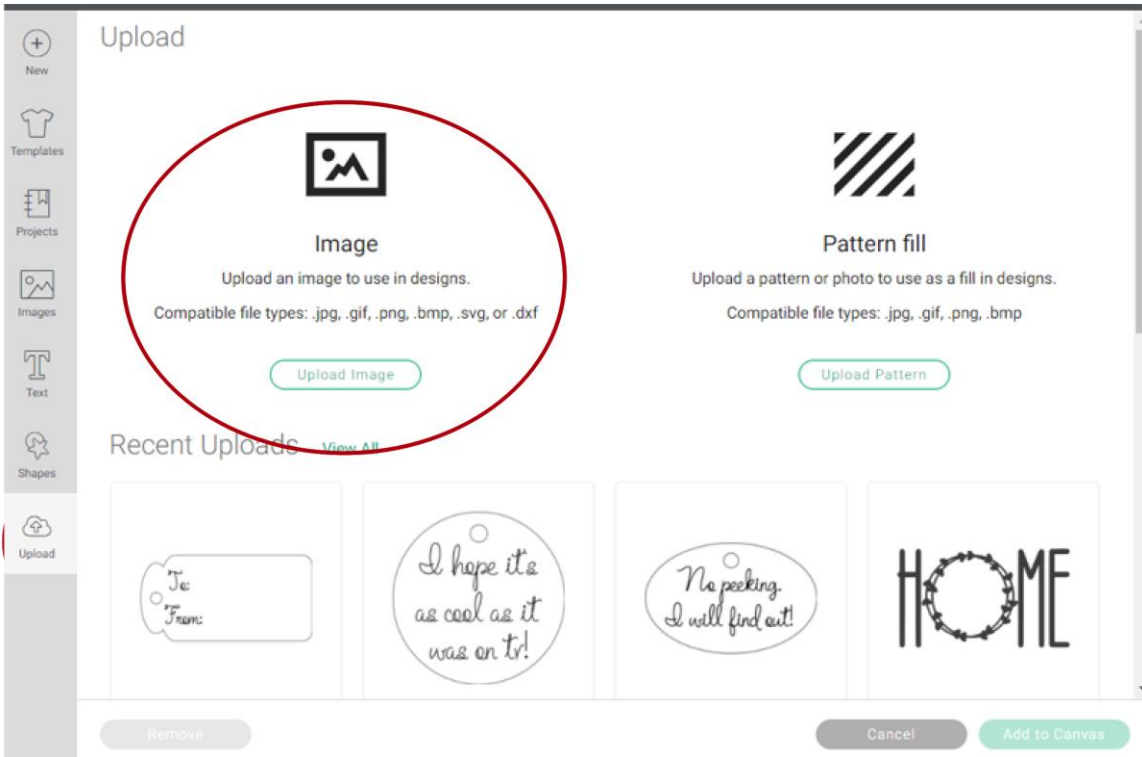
New

Templates

Projects

Images

Text

Shapes

Upload

Upload

Image

Upload an image to use in designs.

Compatible file types: .jpg, .gif, .png, .bmp, .svg, or .dxf

Upload Image

Pattern fill

Upload a pattern or photo to use as a fill in designs.

Compatible file types: .jpg, .gif, .png, .bmp

Upload Pattern

Recent Uploads View All

To:
From:

I hope it's as cool as it was on tv!

No peeking. I will find out!

HOME

Remove

Cancel

Add to Canvas